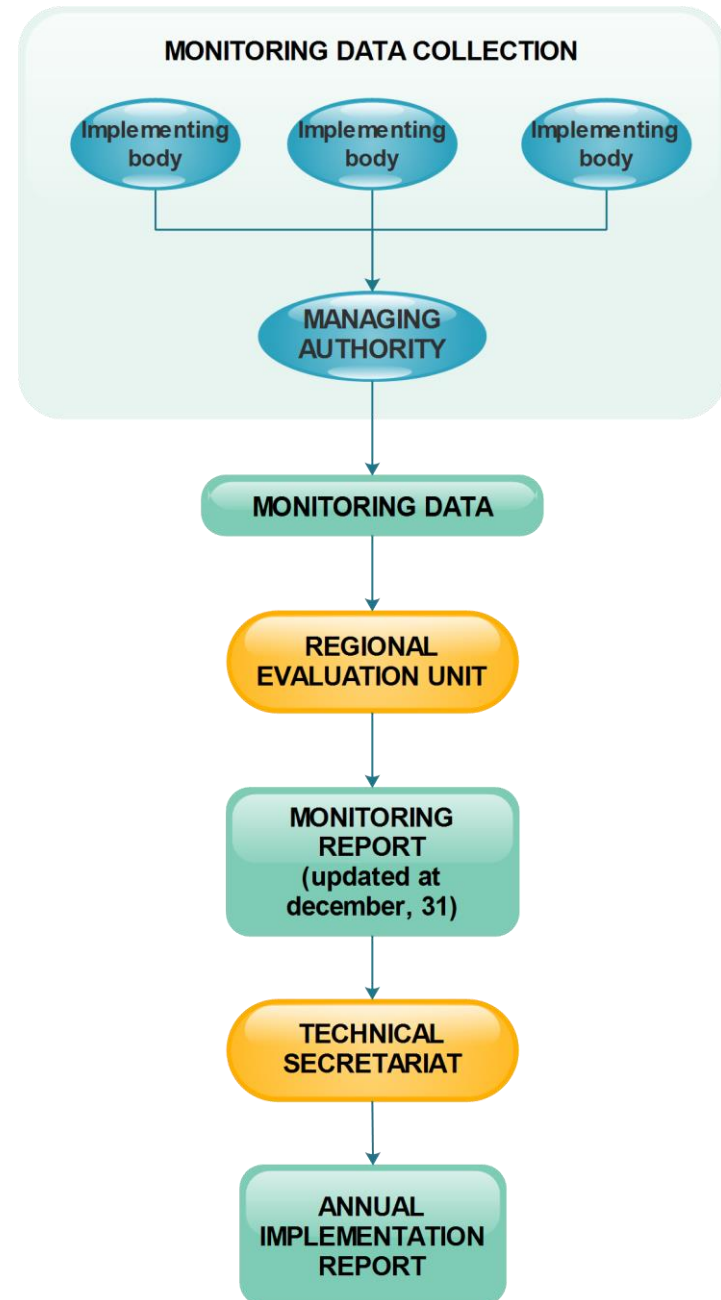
MONITORING DATA COLLECTION

Implementing body

Implementing body

Implementing body

MANAGING AUTHORITY

MONITORING DATA

REGIONAL EVALUATION UNIT

MONITORING REPORT (updated at december, 31)

TECHNICAL SECRETARIAT

ANNUAL IMPLEMENTATION REPORT